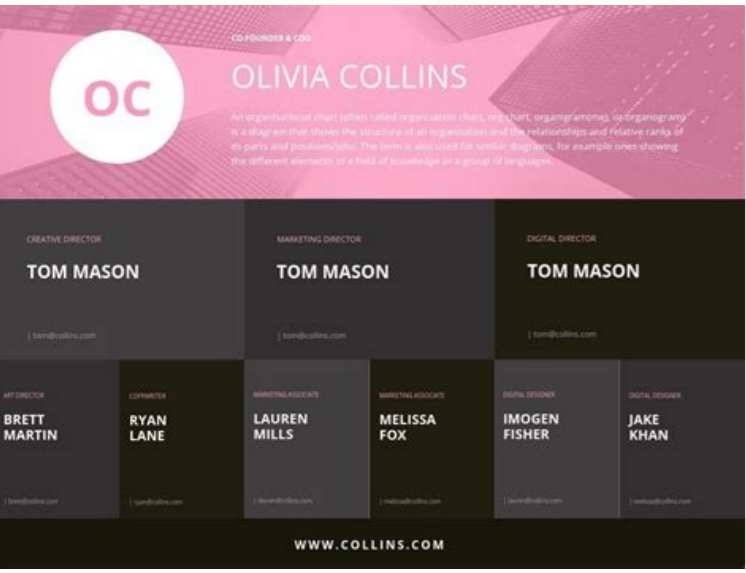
OC

CO-FOUNDER & COO

OLIVIA COLLINS

An organisational chart (often called organisation chart, org chart, organigramme), or organogram is a diagram that shows the structure of an organisation and the relationships and relative ranks of its parts and positions/jobs. The term is also used for similar diagrams, for example ones showing the different elements of a field of knowledge or a group of languages.

CREATIVE DIRECTOR

TOM MASON

| tom@collins.com

MARKETING DIRECTOR

TOM MASON

| tom@collins.com

DIGITAL DIRECTOR

TOM MASON

| tom@collins.com

ART DIRECTOR

BRETT MARTIN

| brett@collins.com

COPYWRITER

RYAN LANE

| ryan@collins.com

MARKETING ASSOCIATE

LAUREN MILLS

| lauren@collins.com

MARKETING ASSOCIATE

MELISSA FOX

| melissa@collins.com

DIGITAL DESIGNER

IMOGEN FISHER

| lauren@collins.com

DIGITAL DESIGNER

JAKE KHAN

| melissa@collins.com

WWW.COLLINS.COM